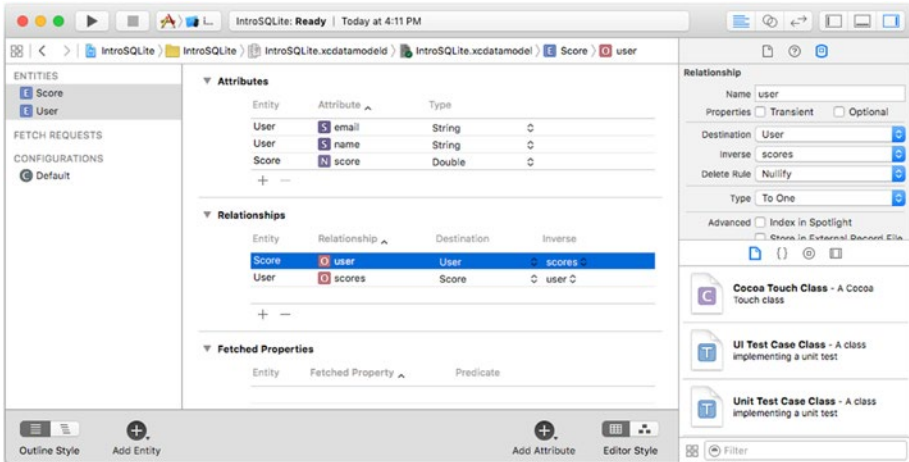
IntroSQLite: Ready | Today at 4:11 PM

IntroSQLite > IntroSQLite > IntroSQLite.xcdatamodeld > IntroSQLite.xcdatamodel > E Score > O user

ENTITIES
E Score
E User

FETCH REQUESTS

CONFIGURATIONS
C Default

▼ Attributes

| Entity | Attribute | Type |
|---|---|---|
| User | S email | String |
| User | S name | String |
| Score | N score | Double |

+ −

▼ Relationships

| Entity | Relationship | Destination | Inverse |
|---|---|---|---|
| Score | O user | User | scores |
| User | O scores | Score | user |

+ −

▼ Fetched Properties

| Entity | Fetched Property | Predicate |
|---|---|---|

Outline Style
Add Entity
Add Attribute
Editor Style

Relationship
Name user
Properties Transient Optional
Destination User
Inverse scores
Delete Rule Nullify
Type To One
Advanced Index in Spotlight
Store in External Record File

Cocoa Touch Class - A Cocoa Touch class

UI Test Case Class - A class implementing a unit test

Unit Test Case Class - A class implementing a unit test

Filter